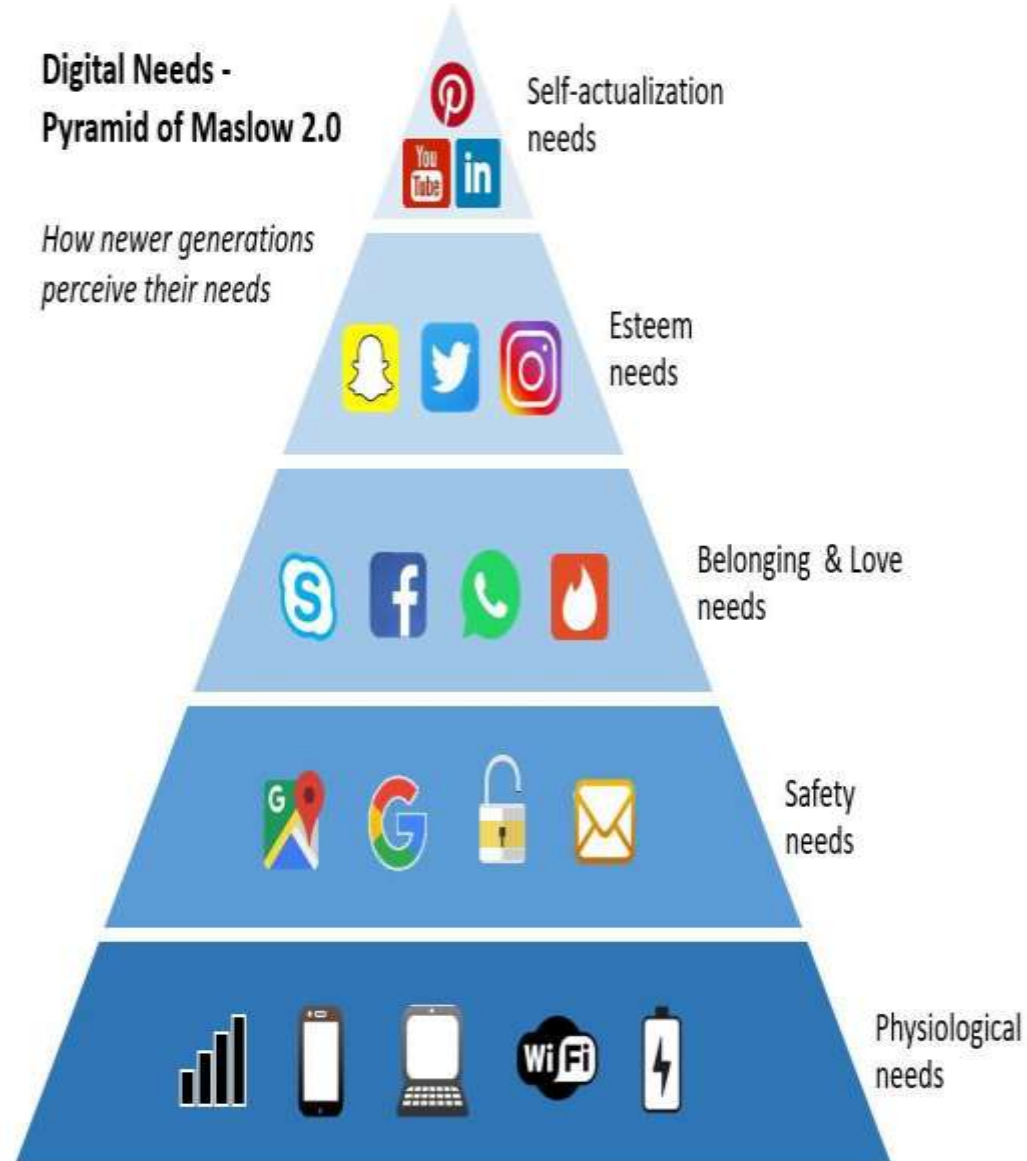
Digital Needs - Pyramid of Maslow 2.0

How newer generations perceive their needs

You Tube in

Self-actualization needs

Esteem needs

Belonging & Love needs

G

Safety needs

Wi Fi

Physiological needs